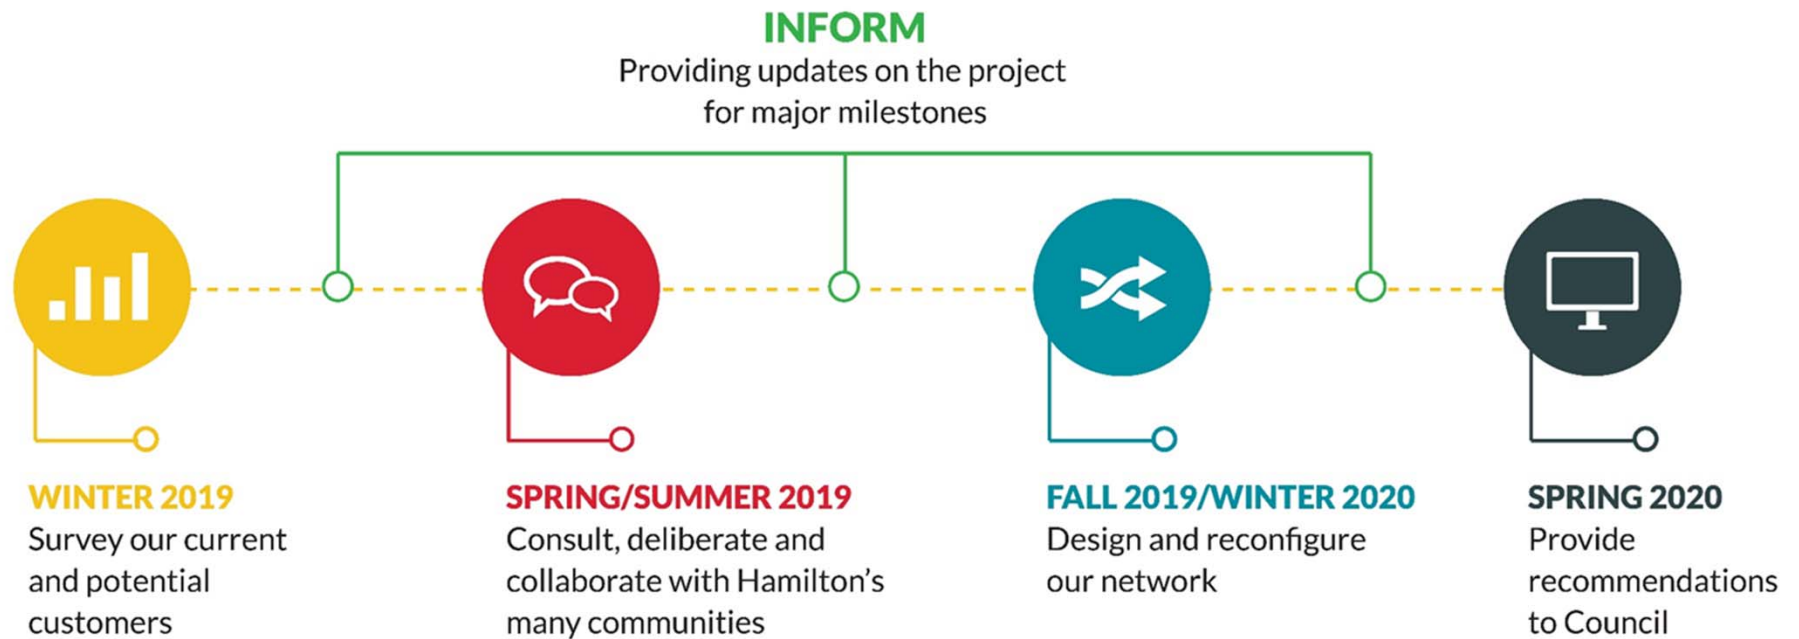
INFORM
Providing updates on the project for major milestones

WINTER 2019
Survey our current and potential customers

SPRING/SUMMER 2019
Consult, deliberate and collaborate with Hamilton's many communities

FALL 2019/WINTER 2020
Design and reconfigure our network

SPRING 2020
Provide recommendations to Council